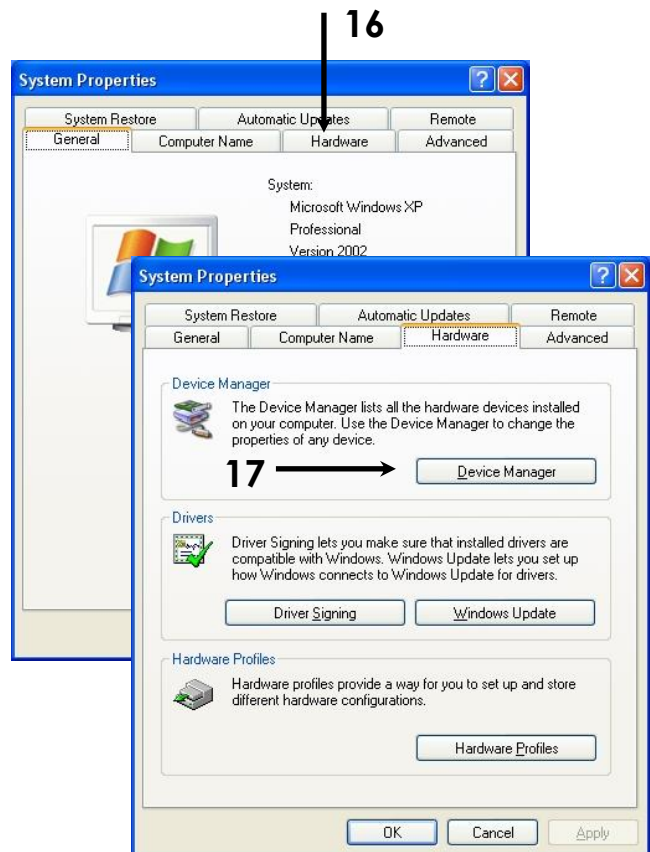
16

System Properties

System Restore | Automatic Updates | Remote
General | Computer Name | Hardware | Advanced

System:
Microsoft Windows XP
Professional
Version 2002

System Properties

System Restore | Automatic Updates | Remote
General | Computer Name | Hardware | Advanced

Device Manager

The Device Manager lists all the hardware devices installed on your computer. Use the Device Manager to change the properties of any device.

17

Device Manager

Drivers

Driver Signing lets you make sure that installed drivers are compatible with Windows. Windows Update lets you set up how Windows connects to Windows Update for drivers.

Driver Signing | Windows Update

Hardware Profiles

Hardware profiles provide a way for you to set up and store different hardware configurations.

Hardware Profiles

OK | Cancel | Apply